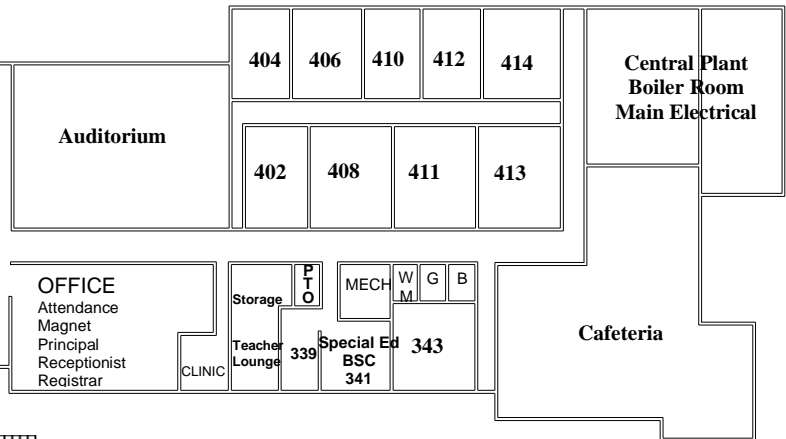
404 406 410 412 414

Central Plant
Boiler Room
Main Electrical

Auditorium

402 408 411 413

P
T
O

OFFICE
Attendance
Magnet
Principal
Receptionist
Registrar

Storage

MECH W M G B

Teacher Lounge

339

Special Ed
BSC
341

343

CLINIC

Cafeteria